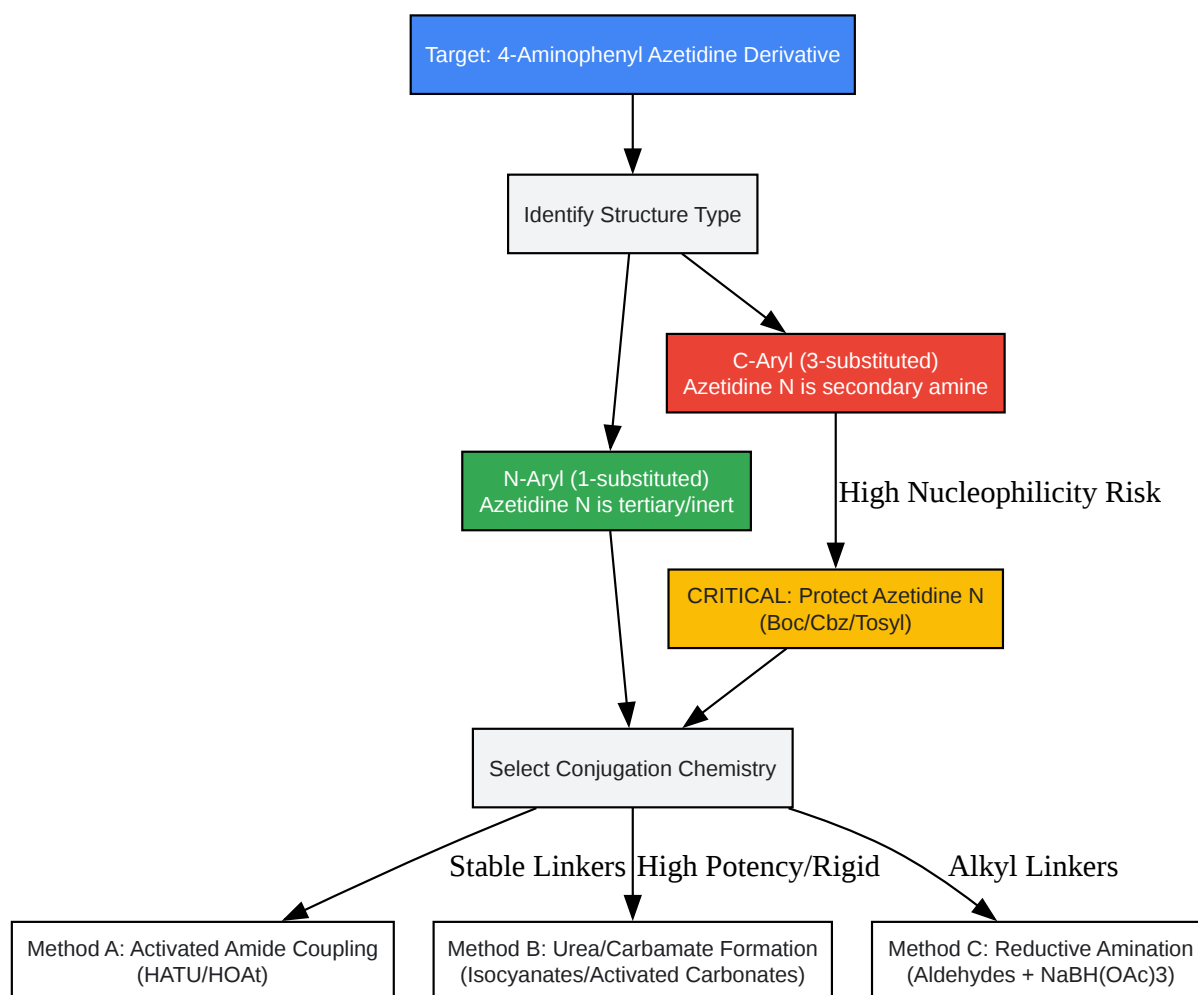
Target: 4-Aminophenyl Azetidine Derivative

Identify Structure Type

C-Aryl (3-substituted)
Azetidine N is secondary amine

N-Aryl (1-substituted)
Azetidine N is tertiary/inert

High Nucleophilicity Risk

CRITICAL: Protect Azetidine N
(Boc/Cbz/Tosyl)

Select Conjugation Chemistry

Stable Linkers

High Potency/Rigid

Alkyl Linkers

Method A: Activated Amide Coupling
(HATU/HOAt)

Method B: Urea/Carbamate Formation
(Isocyanates/Activated Carbonates)

Method C: Reductive Amination
(Aldehydes + NaBH(OAc)3)